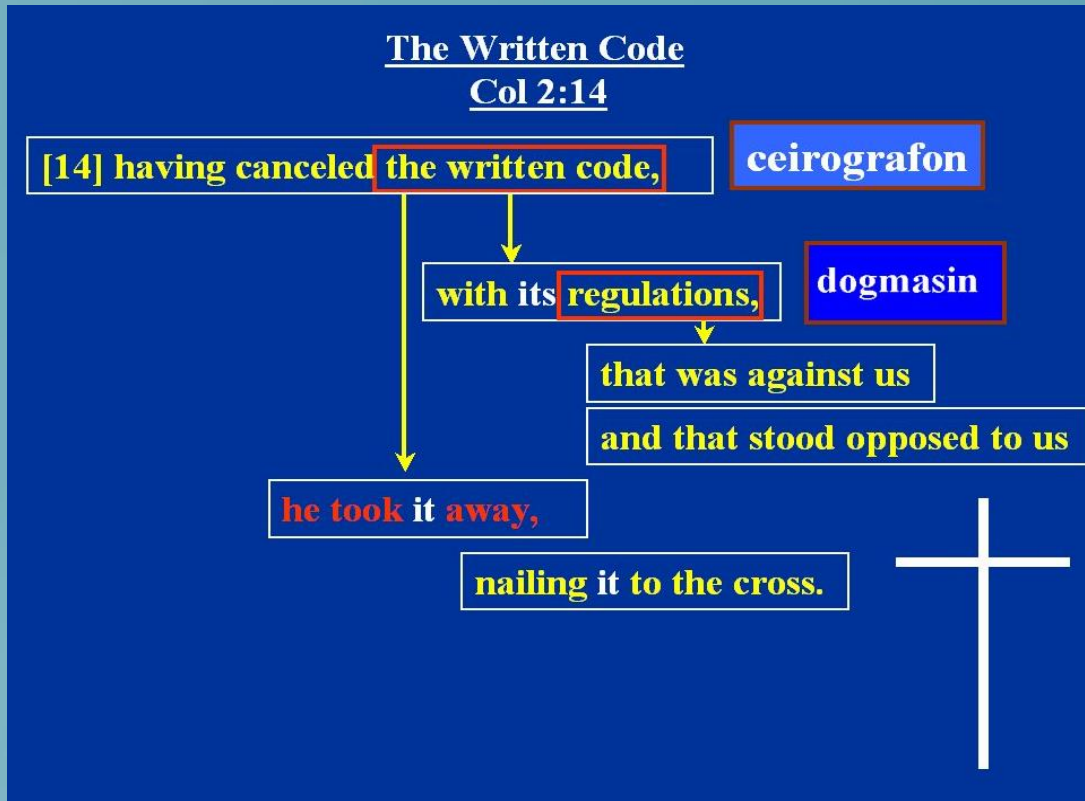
The Written Code
Col 2:14

[14] having canceled the written code,

ceirografon

with its regulations,

dogmasin

that was against us

and that stood opposed to us

he took it away,

nailing it to the cross.